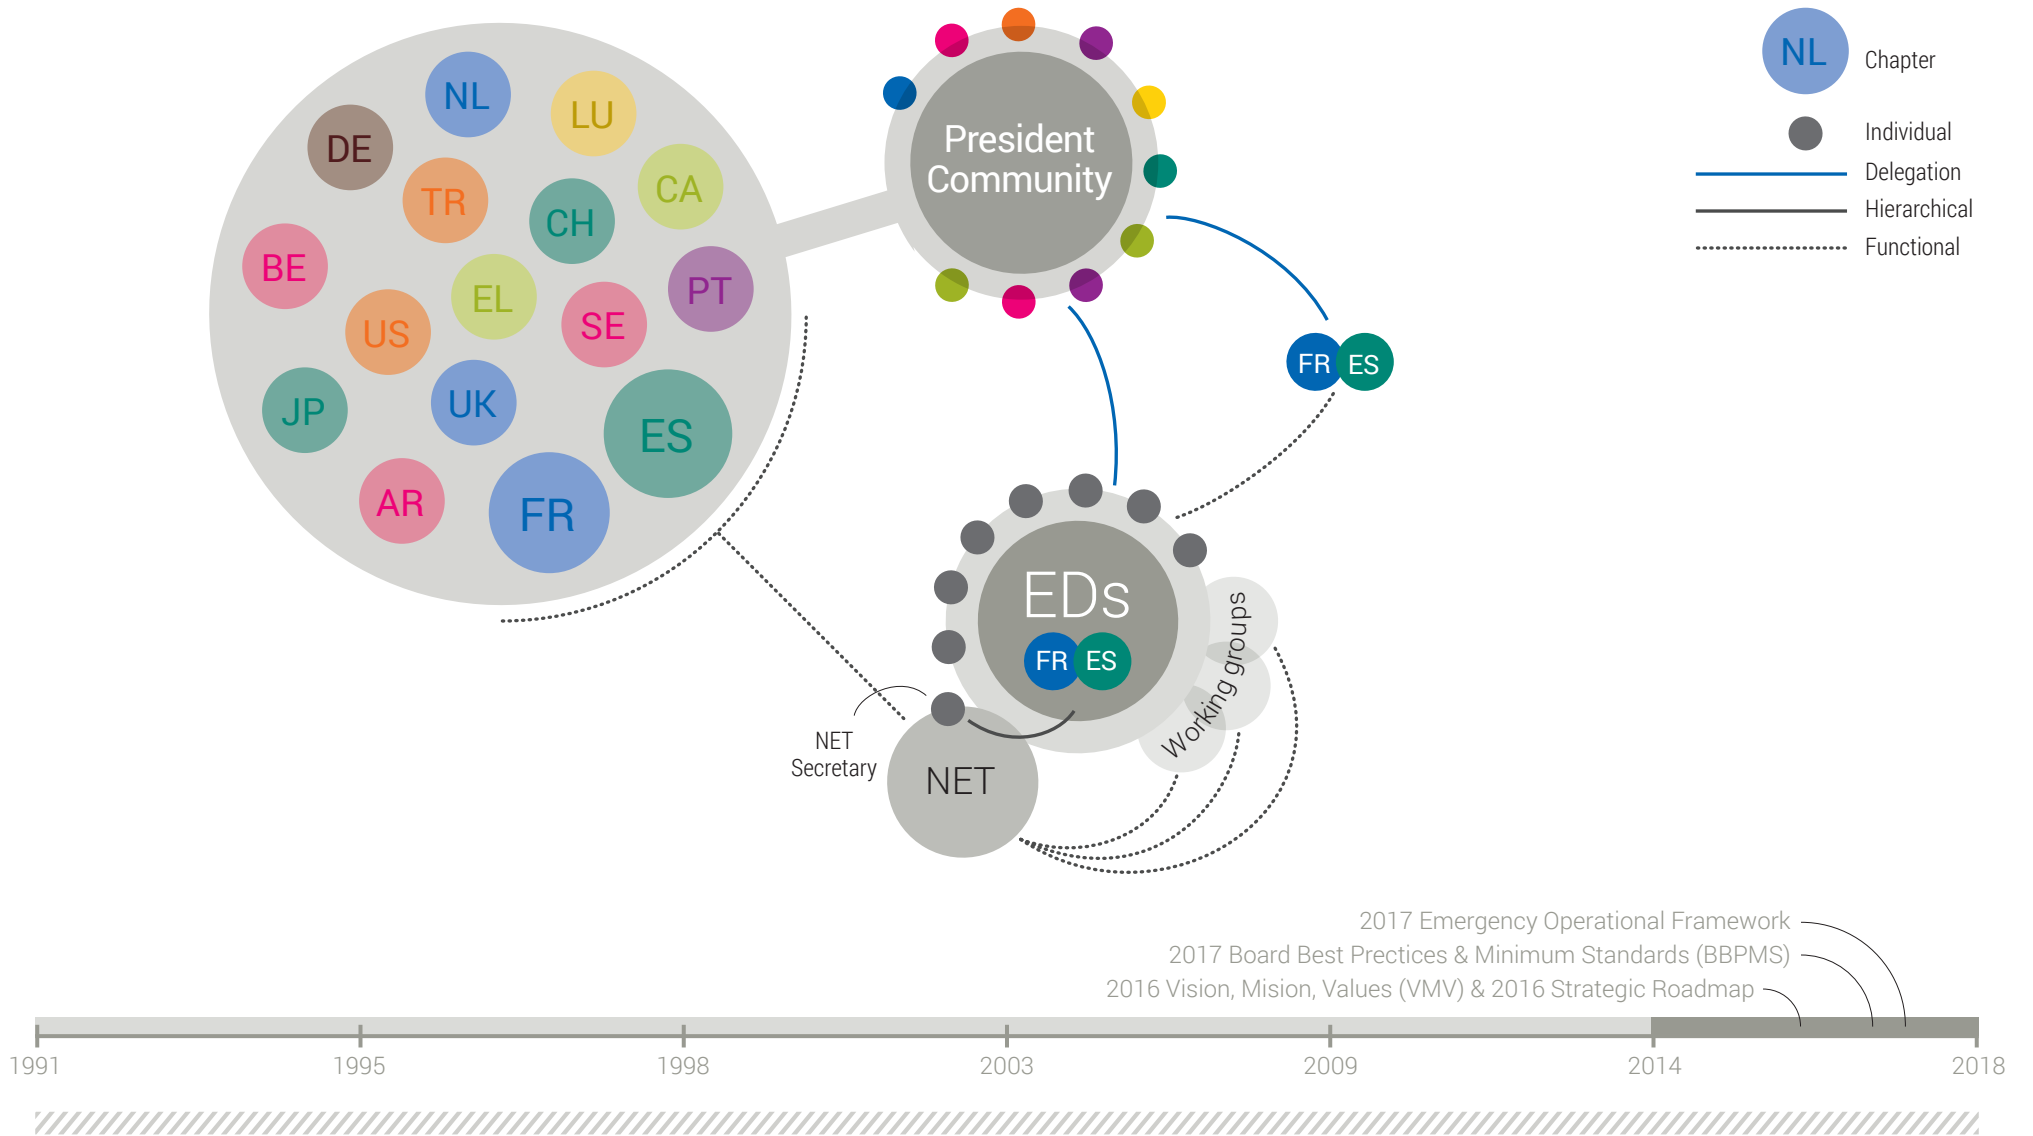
NL
LU
DE
TR
CA
CH
BE
PT
EL
US
SE
JP
UK
ES
AR
FR

President Community

FR ES

EDs
FR ES

Working groups

NET Secretary

NET

NL Chapter
Individual
Delegation
Hierarchical
Functional

2017 Emergency Operational Framework
2017 Board Best Prectices & Minimum Standards (BBPMS)
2016 Vision, Mision, Values (VMV) & 2016 Strategic Roadmap

1991
1995
1998
2003
2009
2014
2018